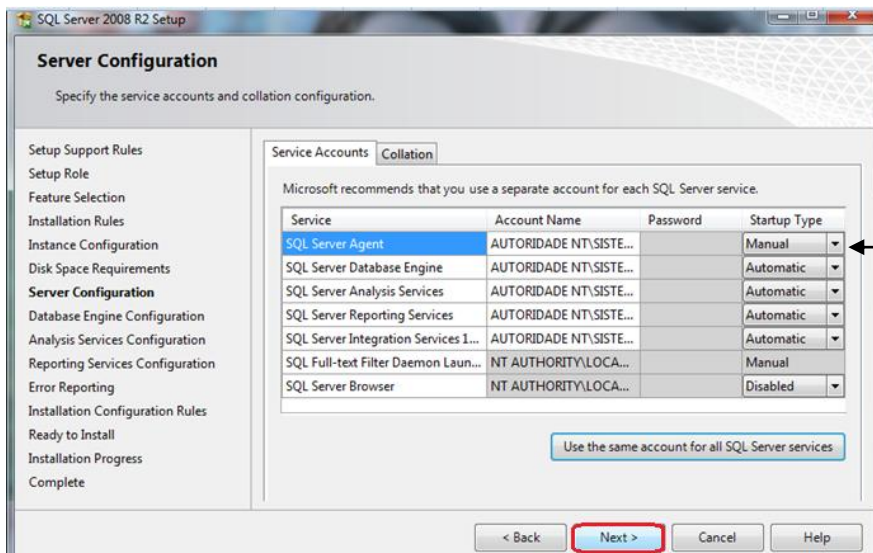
SQL Server 2008 R2 Setup

Server Configuration

Specify the service accounts and collation configuration.

Setup Support Rules
Setup Role
Feature Selection
Installation Rules
Instance Configuration
Disk Space Requirements
Server Configuration
Database Engine Configuration
Analysis Services Configuration
Reporting Services Configuration
Error Reporting
Installation Configuration Rules
Ready to Install
Installation Progress
Complete

Service Accounts | Collation

Microsoft recommends that you use a separate account for each SQL Server service.

| Service | Account Name | Password | Startup Type |
|---|---|---|---|
| SQL Server Agent | AUTORIDADE NT\SISTE... | | Manual |
| SQL Server Database Engine | AUTORIDADE NT\SISTE... | | Automatic |
| SQL Server Analysis Services | AUTORIDADE NT\SISTE... | | Automatic |
| SQL Server Reporting Services | AUTORIDADE NT\SISTE... | | Automatic |
| SQL Server Integration Services 1... | AUTORIDADE NT\SISTE... | | Automatic |
| SQL Full-text Filter Daemon Laun... | NT AUTHORITY\LOCA... | | Manual |
| SQL Server Browser | NT AUTHORITY\LOCA... | | Disabled |

Use the same account for all SQL Server services

< Back | Next > | Cancel | Help